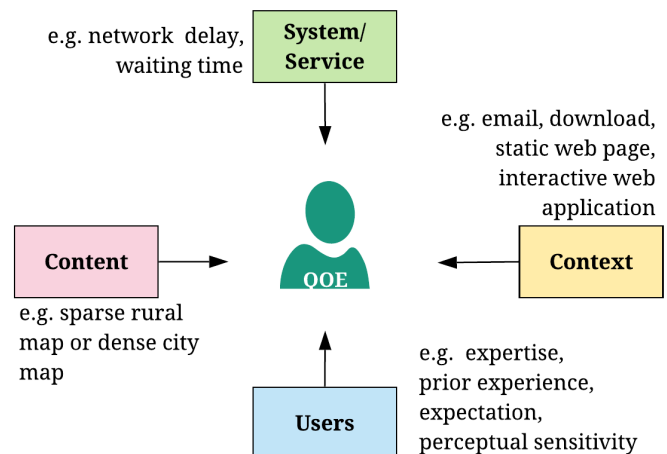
e.g. network delay, waiting time

System/ Service

e.g. email, download, static web page, interactive web application

Content

QOE

Context

e.g. sparse rural map or dense city map

e.g. expertise, prior experience, expectation, perceptual sensitivity

Users